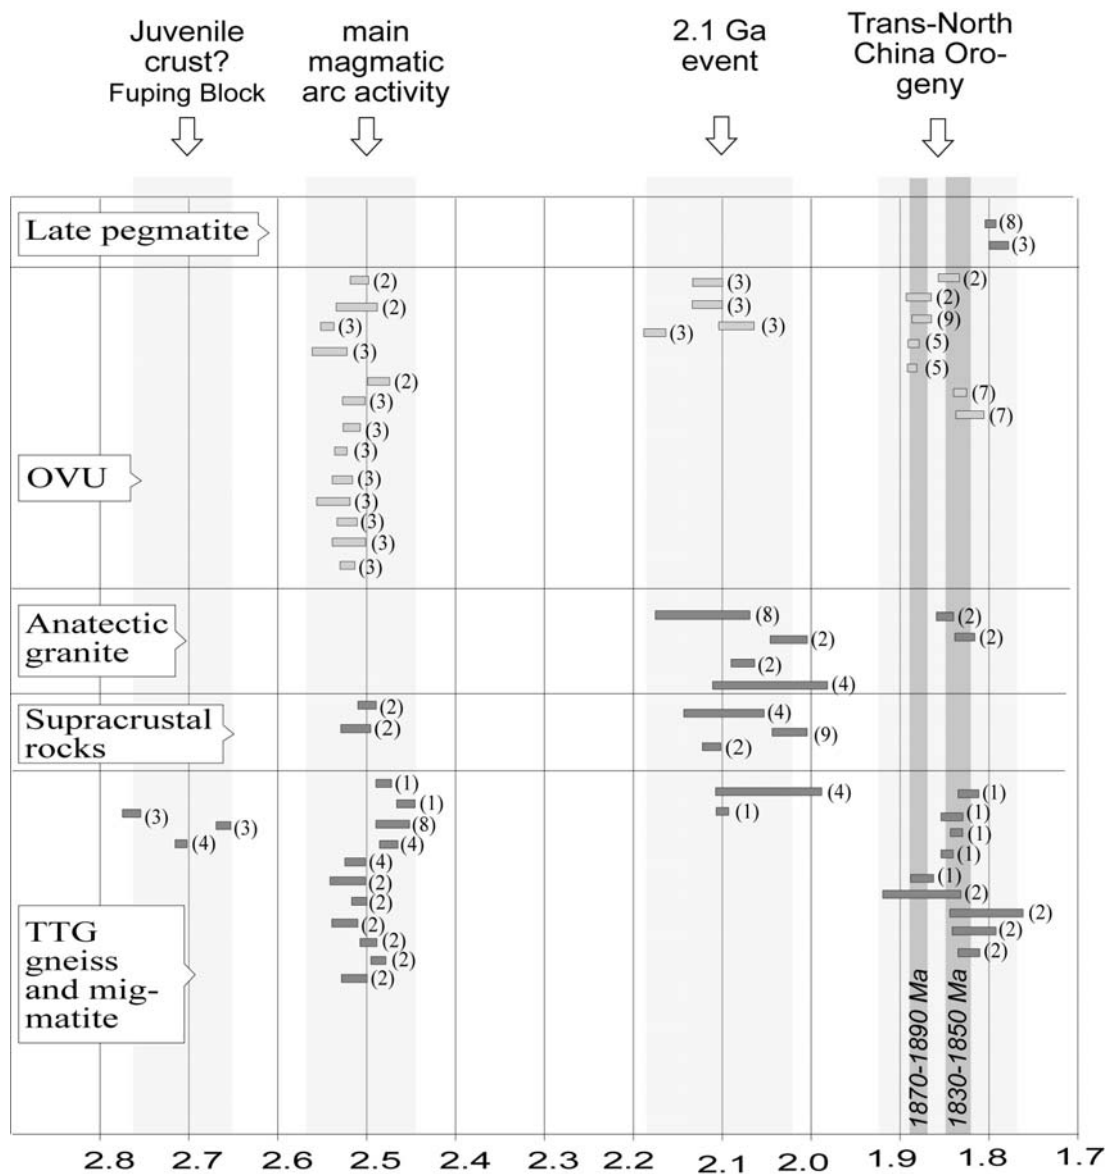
Juvenile crust?
Fuping Block

main magmatic arc activity

2.1 Ga event

Trans-North China Orogeny

Late pegmatite
(8)
(3)

OVU
(2)
(2)
(3)
(3)
(2)
(3)
(3)
(3)
(3)
(3)
(3)
(3)
(3)
(3)
(3)
(3)
(3)
(2)
(2)
(9)
(5)
(5)
(7)
(7)

Anatectic granite
(8)
(2)
(2)
(4)
(2)
(2)

Supracrustal rocks
(2)
(2)
(4)
(9)
(2)

TTG gneiss and migmatite
(3)
(3)
(4)
(1)
(1)
(8)
(4)
(4)
(2)
(2)
(2)
(2)
(2)
(2)
(4)
(1)
(1)
(1)
(1)
(1)
(1)
(2)
(2)
(2)
(2)

1870-1890 Ma
1830-1850 Ma

2.8 2.7 2.6 2.5 2.4 2.3 2.2 2.1 2.0 1.9 1.8 1.7